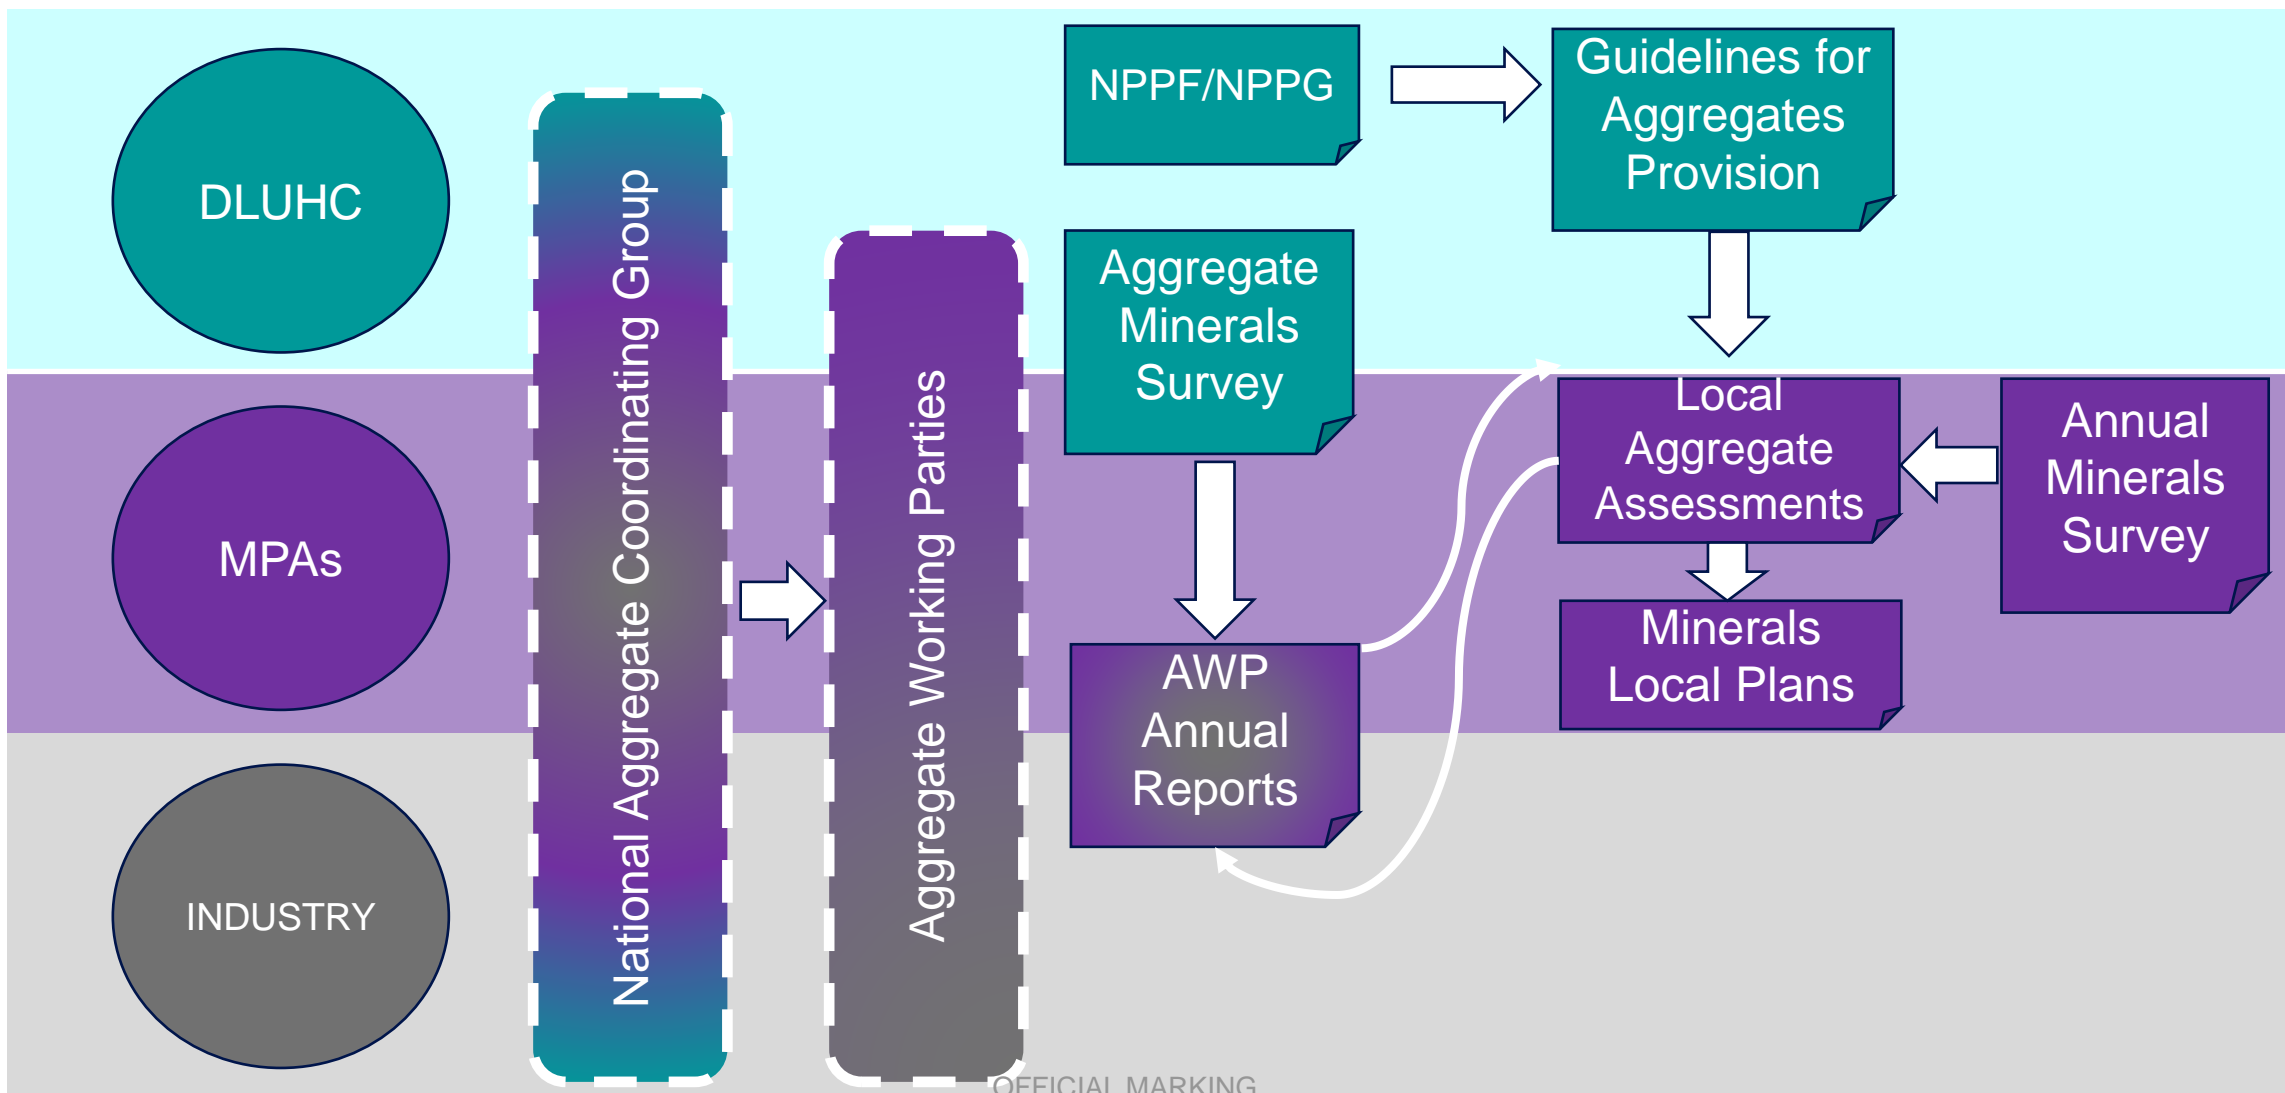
DLUHC

MPAs

INDUSTRY

National Aggregate Coordinating Group

Aggregate Working Parties

NPPF/NPPG

Guidelines for Aggregates Provision

Aggregate Minerals Survey

Local Aggregate Assessments

Annual Minerals Survey

AWP Annual Reports

Minerals Local Plans

OFFICIAL MARKING